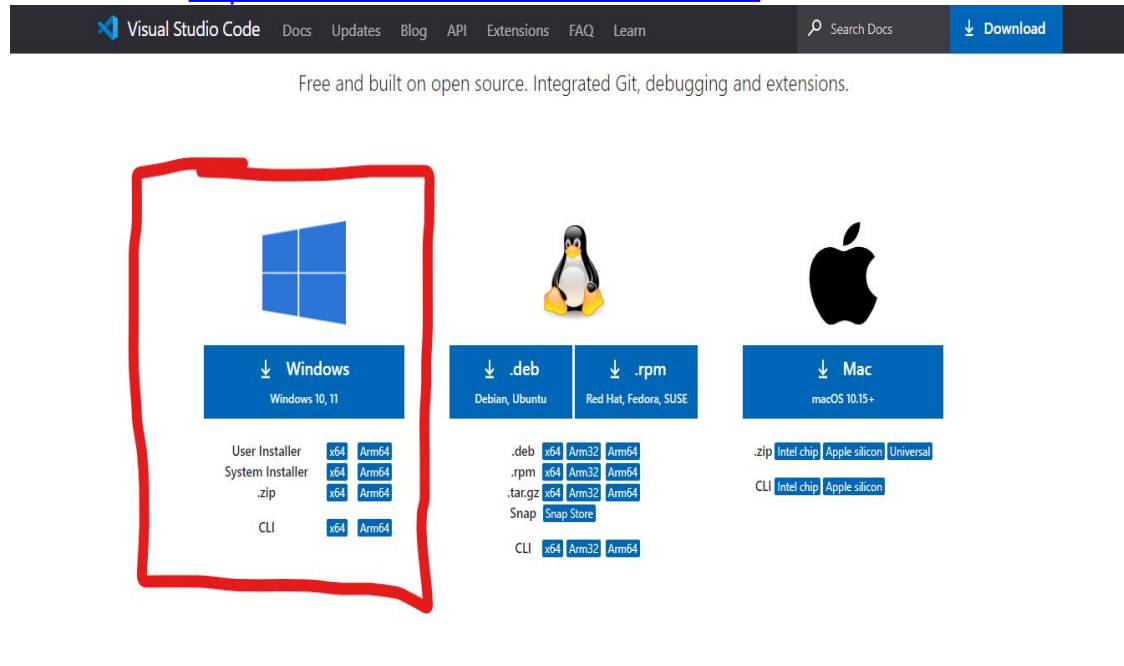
Visual Studio Code Docs Updates Blog API Extensions FAQ Learn

Search Docs

Download

Free and built on open source. Integrated Git, debugging and extensions.

Windows
Windows 10, 11

User Installer x64 Arm64
System Installer x64 Arm64
.zip x64 Arm64

CLI x64 Arm64

.deb
Debian, Ubuntu

.rpm
Red Hat, Fedora, SUSE

.deb x64 Arm32 Arm64
.rpm x64 Arm32 Arm64
.tar.gz x64 Arm32 Arm64
Snap Snap Store

CLI x64 Arm32 Arm64

Mac
macOS 10.15+

.zip Intel chip Apple silicon Universal

CLI Intel chip Apple silicon